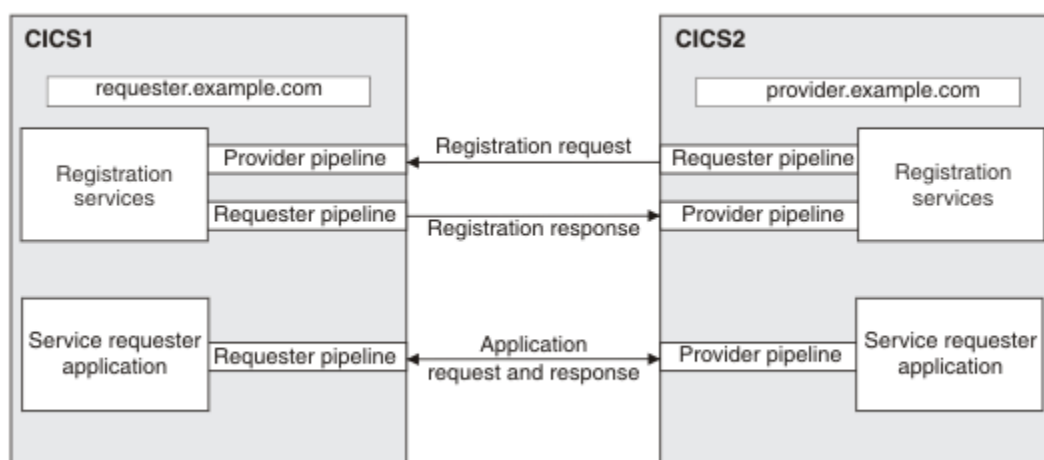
CICS1

requester.example.com

Registration services

Provider pipeline

Requester pipeline

Service requester application

Requester pipeline

Registration request

Registration response

Application request and response

CICS2

provider.example.com

Requester pipeline

Provider pipeline

Registration services

Provider pipeline

Service requester application